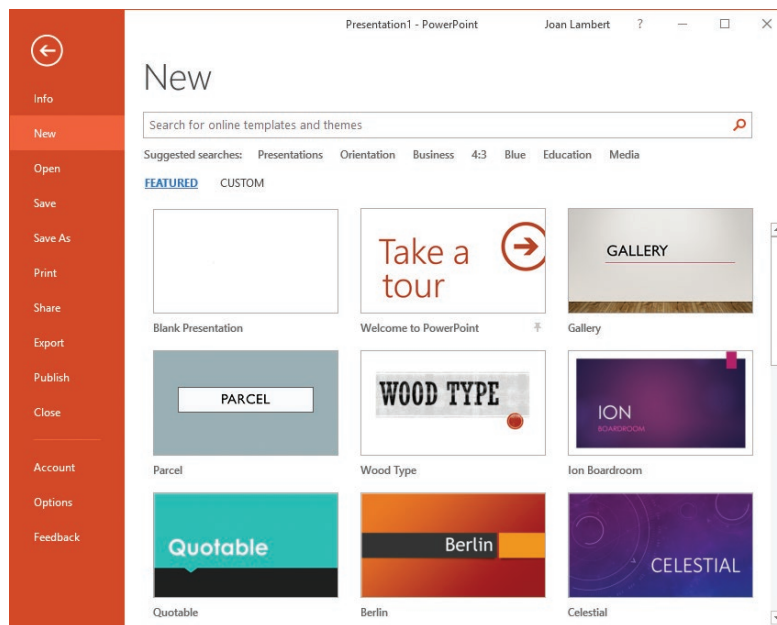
Presentation1 - PowerPoint

Joan Lambert ?

Info

New

Open

Save

Save As

Print

Share

Export

Publish

Close

Account

Options

Feedback

New

Search for online templates and themes

Suggested searches: Presentations Orientation Business 4:3 Blue Education Media

FEATURED CUSTOM

Blank Presentation

Take a tour

Welcome to PowerPoint

GALLERY

Gallery

PARCEL

Parcel

WOOD TYPE

Wood Type

ION

BOARDROOM

Ion Boardroom

Quotable

Quotable

Berlin

Berlin

CELESTIAL

Celestial